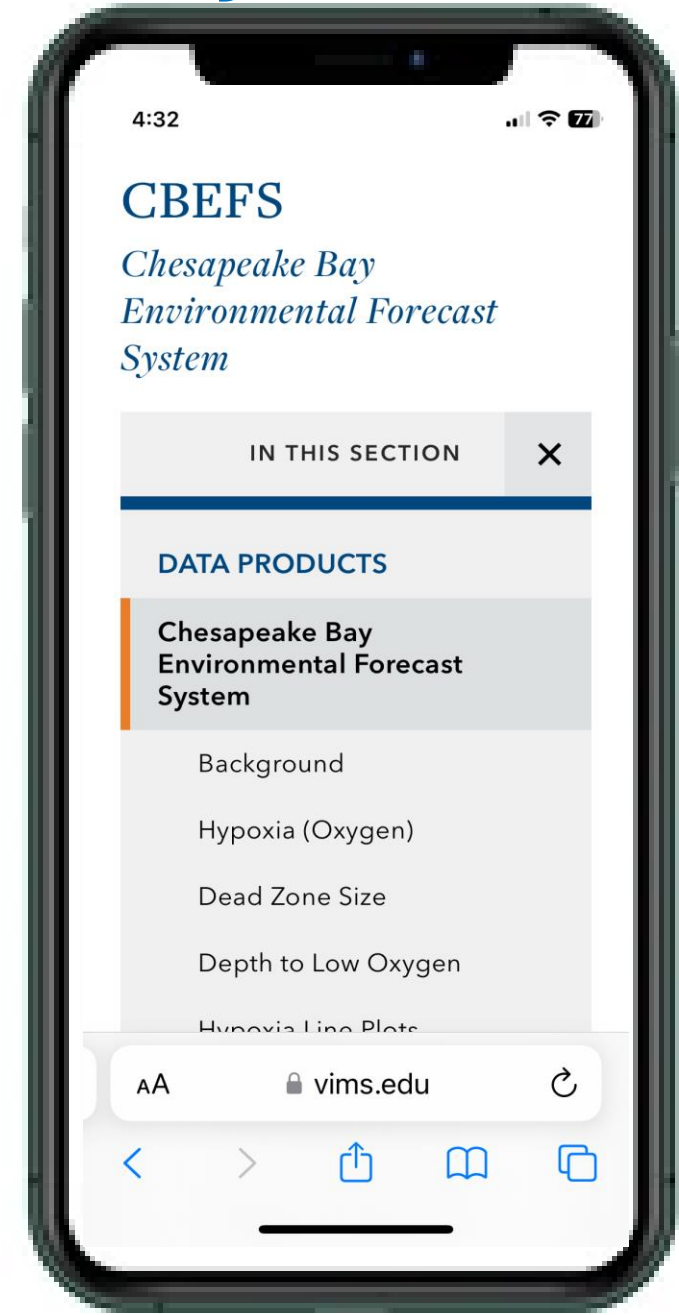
4:32

77

CBEFS

Chesapeake Bay Environmental Forecast System

IN THIS SECTION

×

DATA PRODUCTS

Chesapeake Bay Environmental Forecast System

Background

Hypoxia (Oxygen)

Dead Zone Size

Depth to Low Oxygen

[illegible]

AA

vims.edu